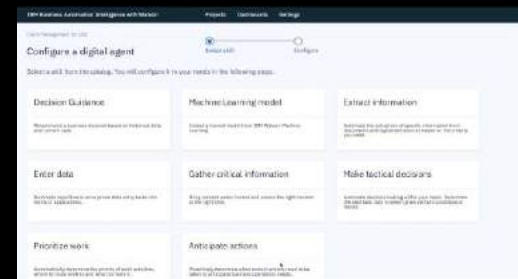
IBM Business Automation Intelligence with Watson   Projects   Dashboards   Settings

Configure a digital agent

Select skill   Configure

Select a skill from the catalog. You will configure it to your needs in the following pages.

Decision Guidance

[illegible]

Machine Learning model

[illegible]

Extract information

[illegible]

Enter data

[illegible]

Gather critical information

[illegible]

Make tactical decisions

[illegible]

Prioritize work

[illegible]

Anticipate actions

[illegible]